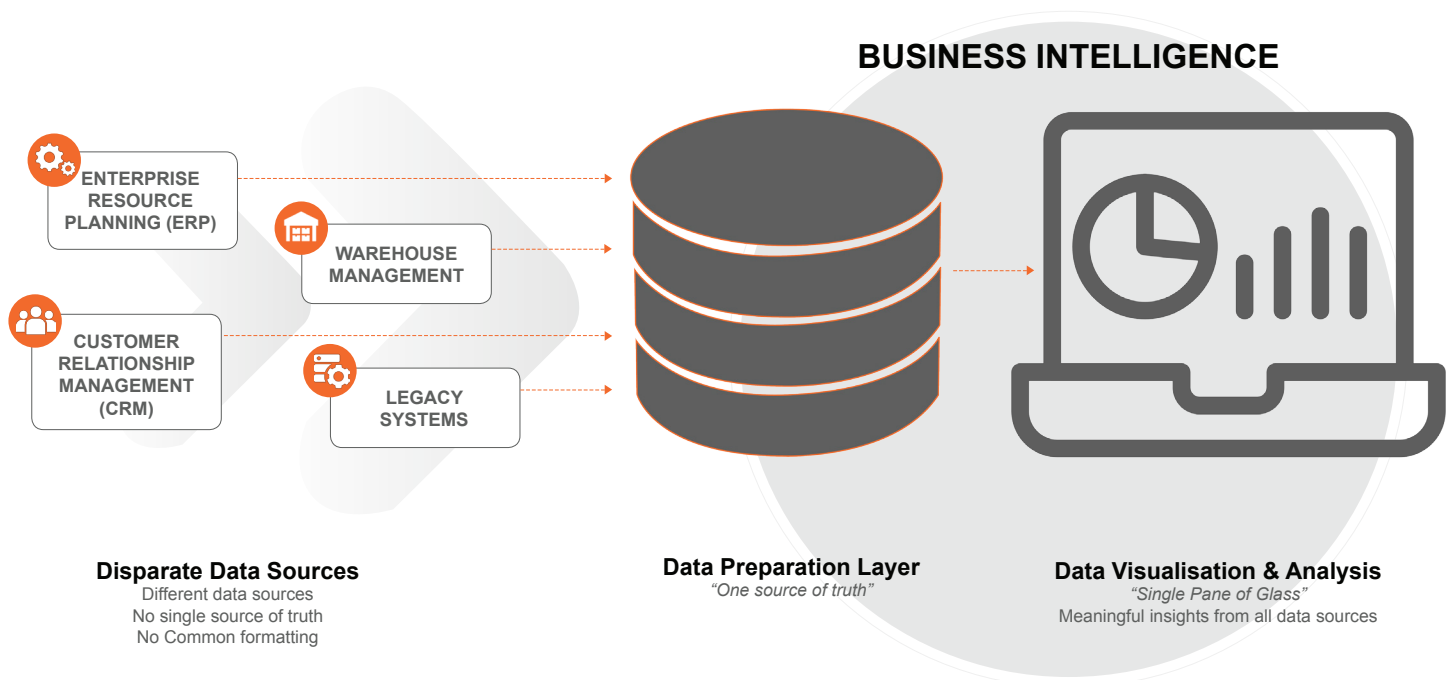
BUSINESS INTELLIGENCE

ENTERPRISE RESOURCE PLANNING (ERP)

WAREHOUSE MANAGEMENT

CUSTOMER RELATIONSHIP MANAGEMENT (CRM)

LEGACY SYSTEMS

Disparate Data Sources
Different data sources
No single source of truth
No Common formatting

Data Preparation Layer
"One source of truth"

Data Visualisation & Analysis
"Single Pane of Glass"
Meaningful insights from all data sources